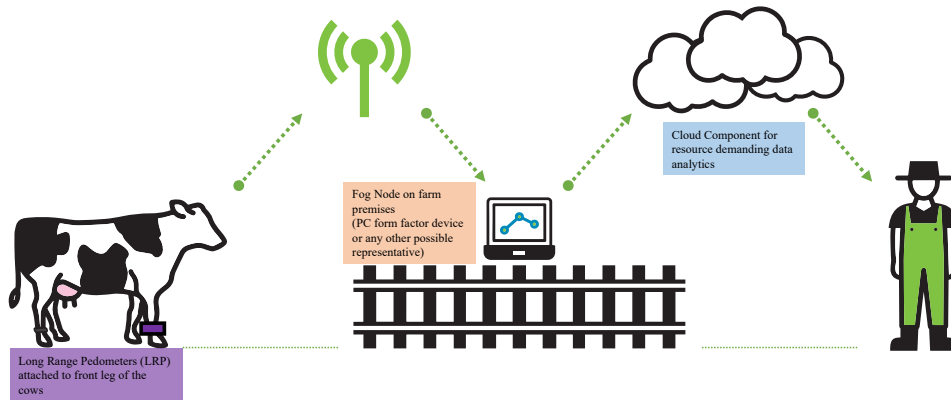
Cloud Component for resource demanding data analytics

Fog Node on farm premises
(PC form factor device or any other possible representative)

Long Range Pedometers (LRP) attached to front leg of the cows